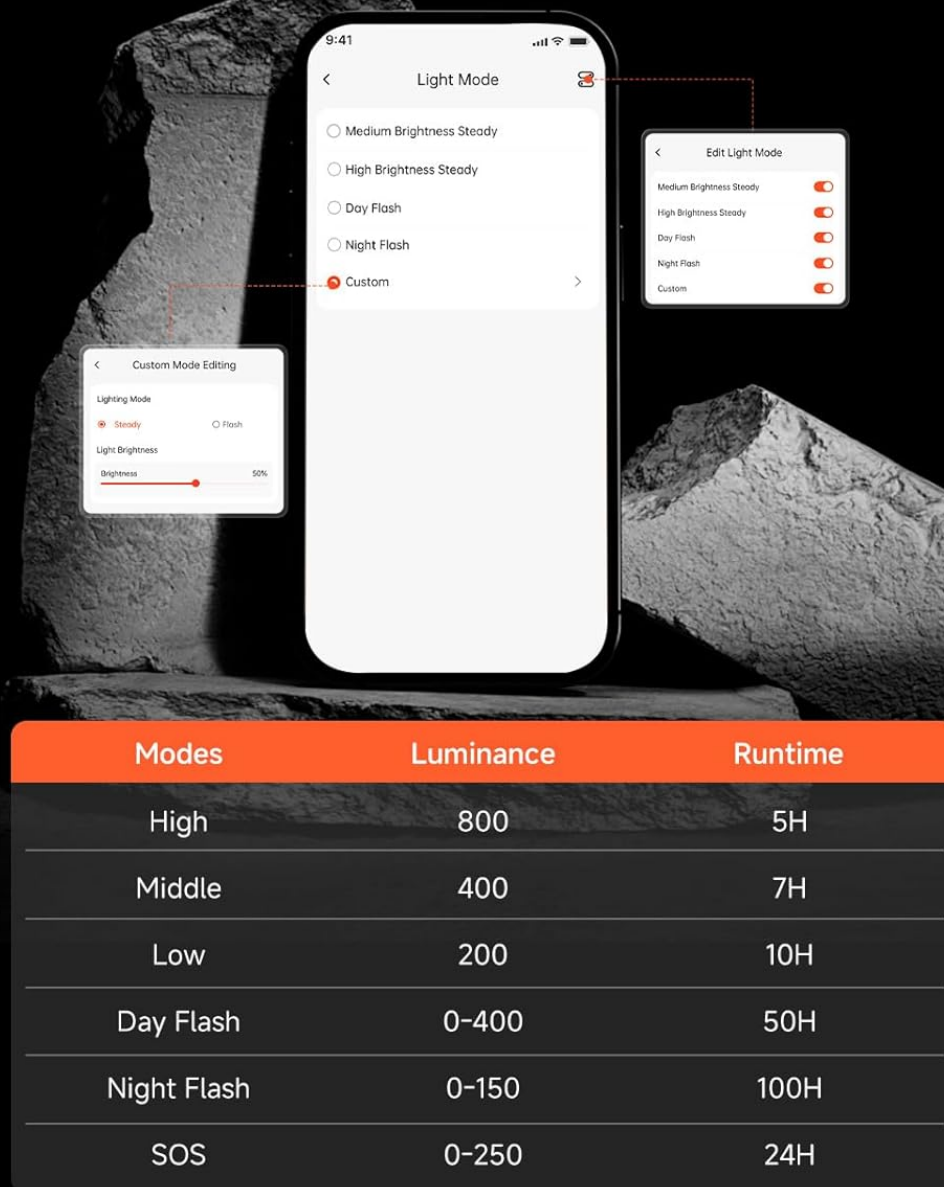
9:41

Light Mode

Medium Brightness Steady

High Brightness Steady

Day Flash

Night Flash

Custom

Edit Light Mode

Medium Brightness Steady

High Brightness Steady

Day Flash

Night Flash

Custom

Custom Mode Editing

Lighting Mode

Steady

Flash

Light Brightness

Brightness

50%

| Modes | Luminance | Runtime |
|---|---|---|
| High | 800 | 5H |
| Middle | 400 | 7H |
| Low | 200 | 10H |
| Day Flash | 0-400 | 50H |
| Night Flash | 0-150 | 100H |
| SOS | 0-250 | 24H |